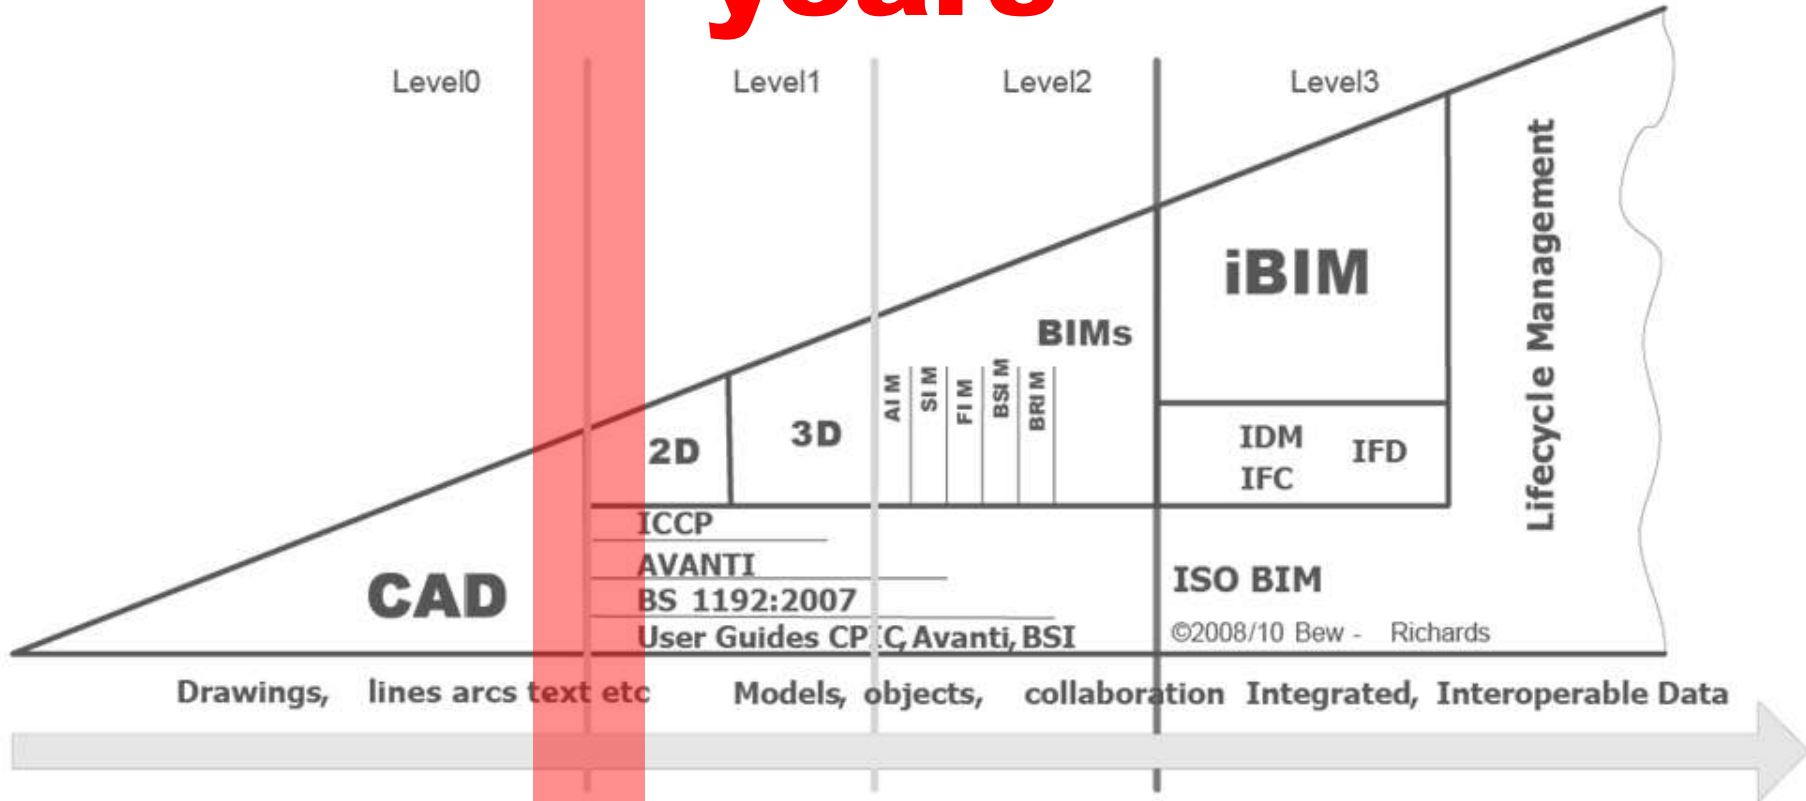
years

Level0 Level1 Level2 Level3

iBIM

BIMs

Lifecycle Management

AI M SI M FI M BSI M BRI M

2D 3D

IDM IFC IFD

ICCP
AVANTI
BS 1192:2007
User Guides CPIC, Avanti, BSI

CAD

ISO BIM

©2008/10 Bew - Richards

Drawings, lines arcs text etc Models, objects, collaboration Integrated, Interoperable Data